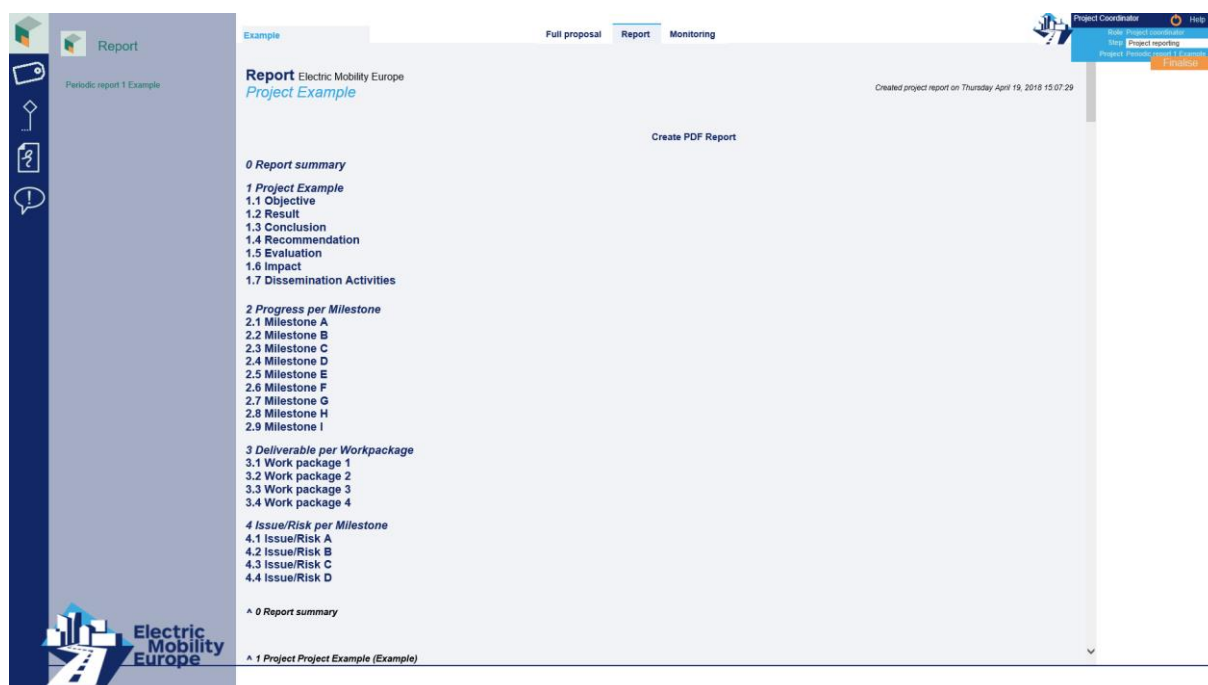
Report

Periodic report 1 Example

Example

Full proposal
Report
Monitoring

Project Coordinator
Help
Role Project coordinator
Step Project reporting
Project Periodic report 1 Example
Finalise

**Report** Electric Mobility Europe
*Project Example*

Created project report on Thursday April 19, 2018 15:07:29

Create PDF Report

0 Report summary

1 Project Example
1.1 Objective
1.2 Result
1.3 Conclusion
1.4 Recommendation
1.5 Evaluation
1.6 Impact
1.7 Dissemination Activities

2 Progress per Milestone
2.1 Milestone A
2.2 Milestone B
2.3 Milestone C
2.4 Milestone D
2.5 Milestone E
2.6 Milestone F
2.7 Milestone G
2.8 Milestone H
2.9 Milestone I

3 Deliverable per Workpackage
3.1 Work package 1
3.2 Work package 2
3.3 Work package 3
3.4 Work package 4

4 Issue/Risk per Milestone
4.1 Issue/Risk A
4.2 Issue/Risk B
4.3 Issue/Risk C
4.4 Issue/Risk D

^ 0 Report summary

^ 1 Project Project Example (Example)

Electric Mobility Europe